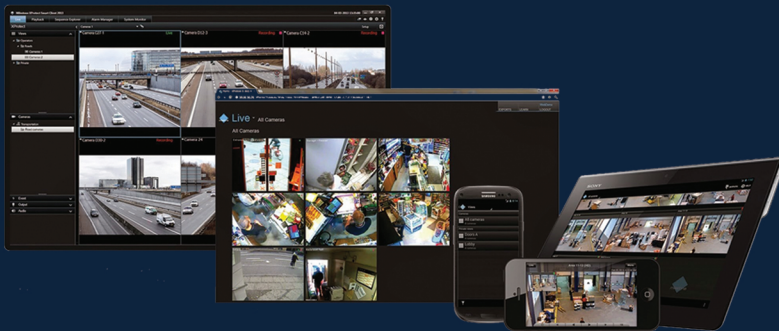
Milestone XProtect Smart Client 2013

Live

Playback

Sequence Explorer

Alarm Manager

System Monitor

Camera C27.1

Camera D12.3

Recording

Camera C24.2

Recording

Camera C20.3

Recording

Camera 24

Views

Cameras

Events

Output

Audio

Live

All Cameras

All Cameras

Video

SONY